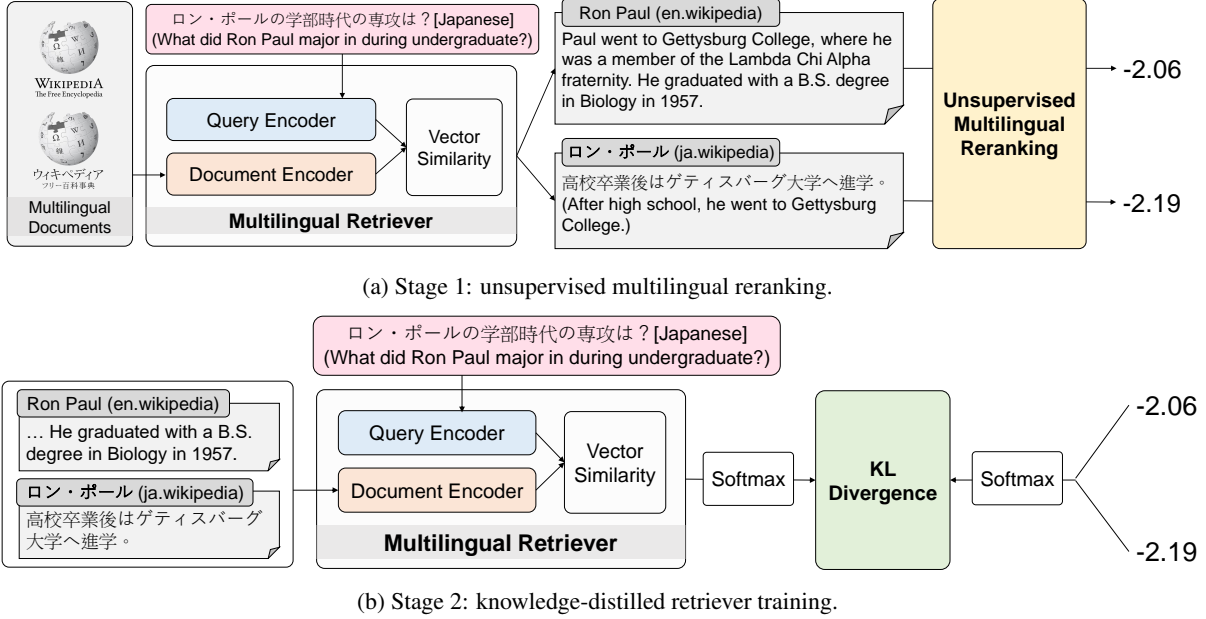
WIKIPEDIA
The Free Encyclopedia

ウィキペディア
フリー百科事典

Multilingual Documents

ロン・ポールの学部時代の専攻は？[Japanese]
(What did Ron Paul major in during undergraduate?)

Query Encoder

Document Encoder

Vector Similarity

Multilingual Retriever

Ron Paul (en.wikipedia)

Paul went to Gettysburg College, where he was a member of the Lambda Chi Alpha fraternity. He graduated with a B.S. degree in Biology in 1957.

ロン・ポール (ja.wikipedia)

高校卒業後はゲティスバーグ大学へ進学。
(After high school, he went to Gettysburg College.)

Unsupervised Multilingual Reranking

-2.06

-2.19

(a) Stage 1: unsupervised multilingual reranking.

ロン・ポールの学部時代の専攻は？[Japanese]
(What did Ron Paul major in during undergraduate?)

Ron Paul (en.wikipedia)

… He graduated with a B.S. degree in Biology in 1957.

ロン・ポール (ja.wikipedia)

高校卒業後はゲティスバーグ大学へ進学。

Query Encoder

Document Encoder

Vector Similarity

Multilingual Retriever

Softmax

KL Divergence

Softmax

-2.06

-2.19

(b) Stage 2: knowledge-distilled retriever training.